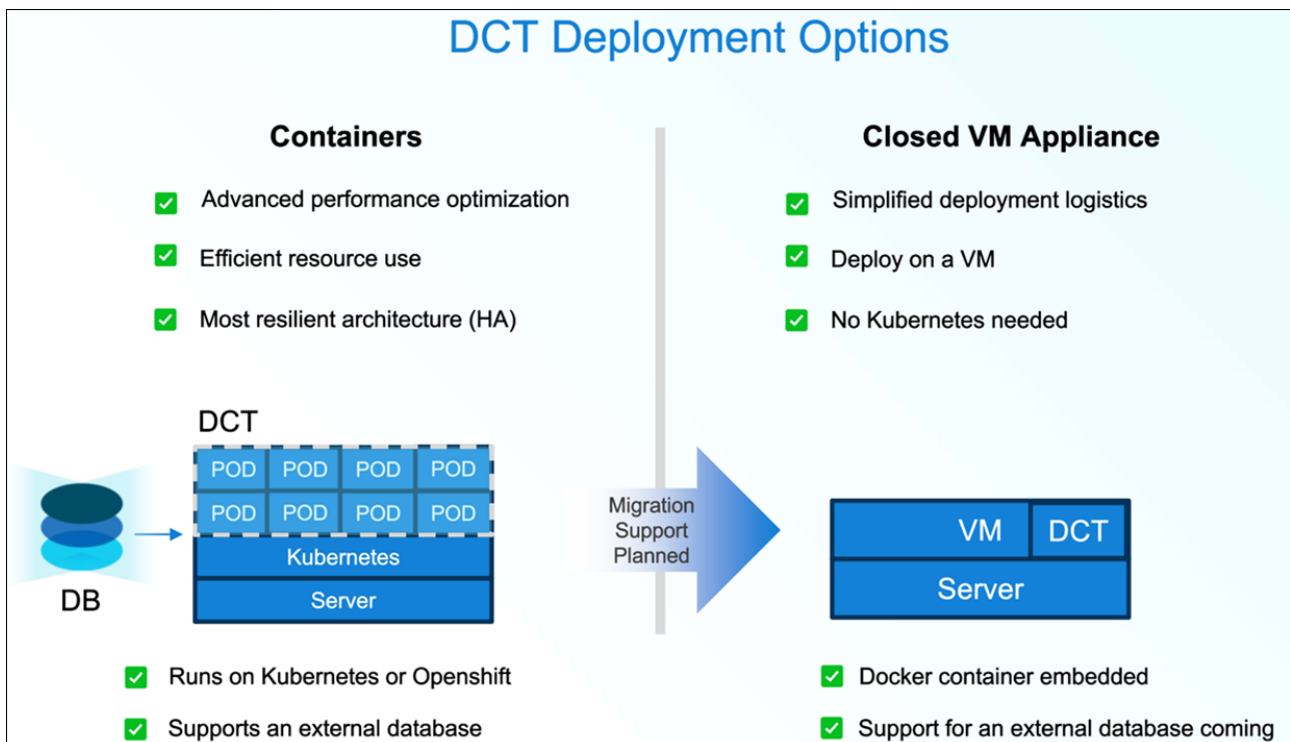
DCT Deployment Options

Containers

Advanced performance optimization

Efficient resource use

Most resilient architecture (HA)

DCT

| POD | POD | POD | POD |
|---|---|---|---|
| POD | POD | POD | POD |

Kubernetes

Server

DB

Runs on Kubernetes or Openshift

Supports an external database

Migration Support Planned

Closed VM Appliance

Simplified deployment logistics

Deploy on a VM

No Kubernetes needed

VM

DCT

Server

Docker container embedded

Support for an external database coming